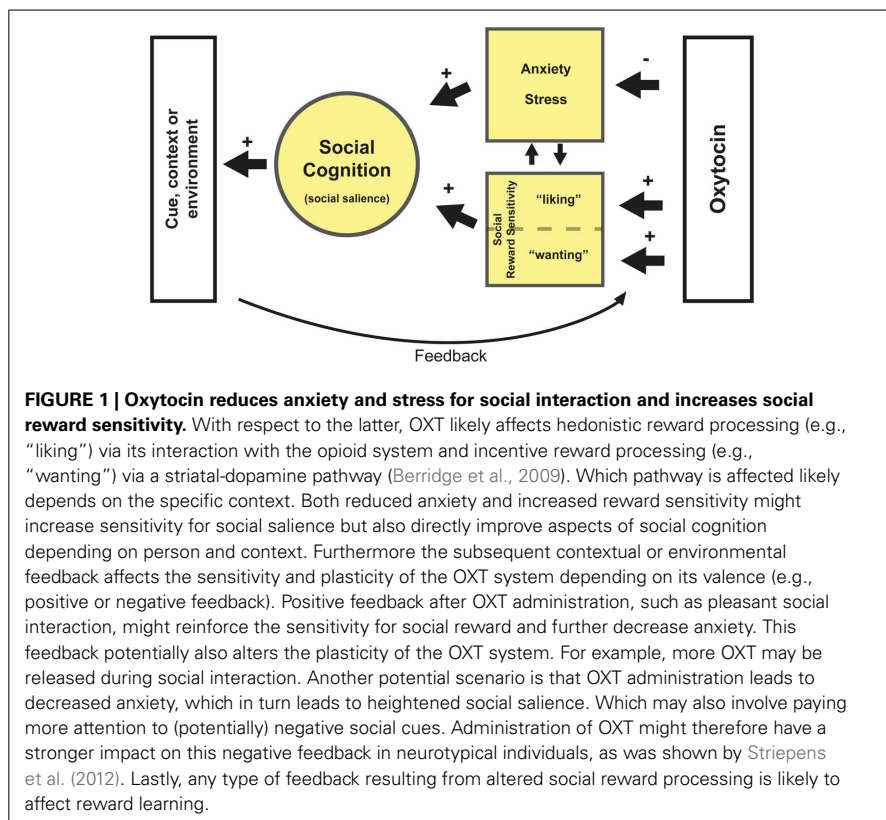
Cue, context or environment

+

Social Cognition

(social salience)

+

Anxiety

Stress

+

Social Reward Sensitivity

"liking"

"wanting"

-

+

+

Oxytocin

Feedback

**FIGURE 1 | Oxytocin reduces anxiety and stress for social interaction and increases social reward sensitivity.** With respect to the latter, OXT likely affects hedonistic reward processing (e.g., "liking") via its interaction with the opioid system and incentive reward processing (e.g., "wanting") via a striatal-dopamine pathway (Berridge et al., 2009). Which pathway is affected likely depends on the specific context. Both reduced anxiety and increased reward sensitivity might increase sensitivity for social salience but also directly improve aspects of social cognition depending on person and context. Furthermore the subsequent contextual or environmental feedback affects the sensitivity and plasticity of the OXT system depending on its valence (e.g., positive or negative feedback). Positive feedback after OXT administration, such as pleasant social interaction, might reinforce the sensitivity for social reward and further decrease anxiety. This feedback potentially also alters the plasticity of the OXT system. For example, more OXT may be released during social interaction. Another potential scenario is that OXT administration leads to decreased anxiety, which in turn leads to heightened social salience. Which may also involve paying more attention to (potentially) negative social cues. Administration of OXT might therefore have a stronger impact on this negative feedback in neurotypical individuals, as was shown by Striepens et al. (2012). Lastly, any type of feedback resulting from altered social reward processing is likely to affect reward learning.